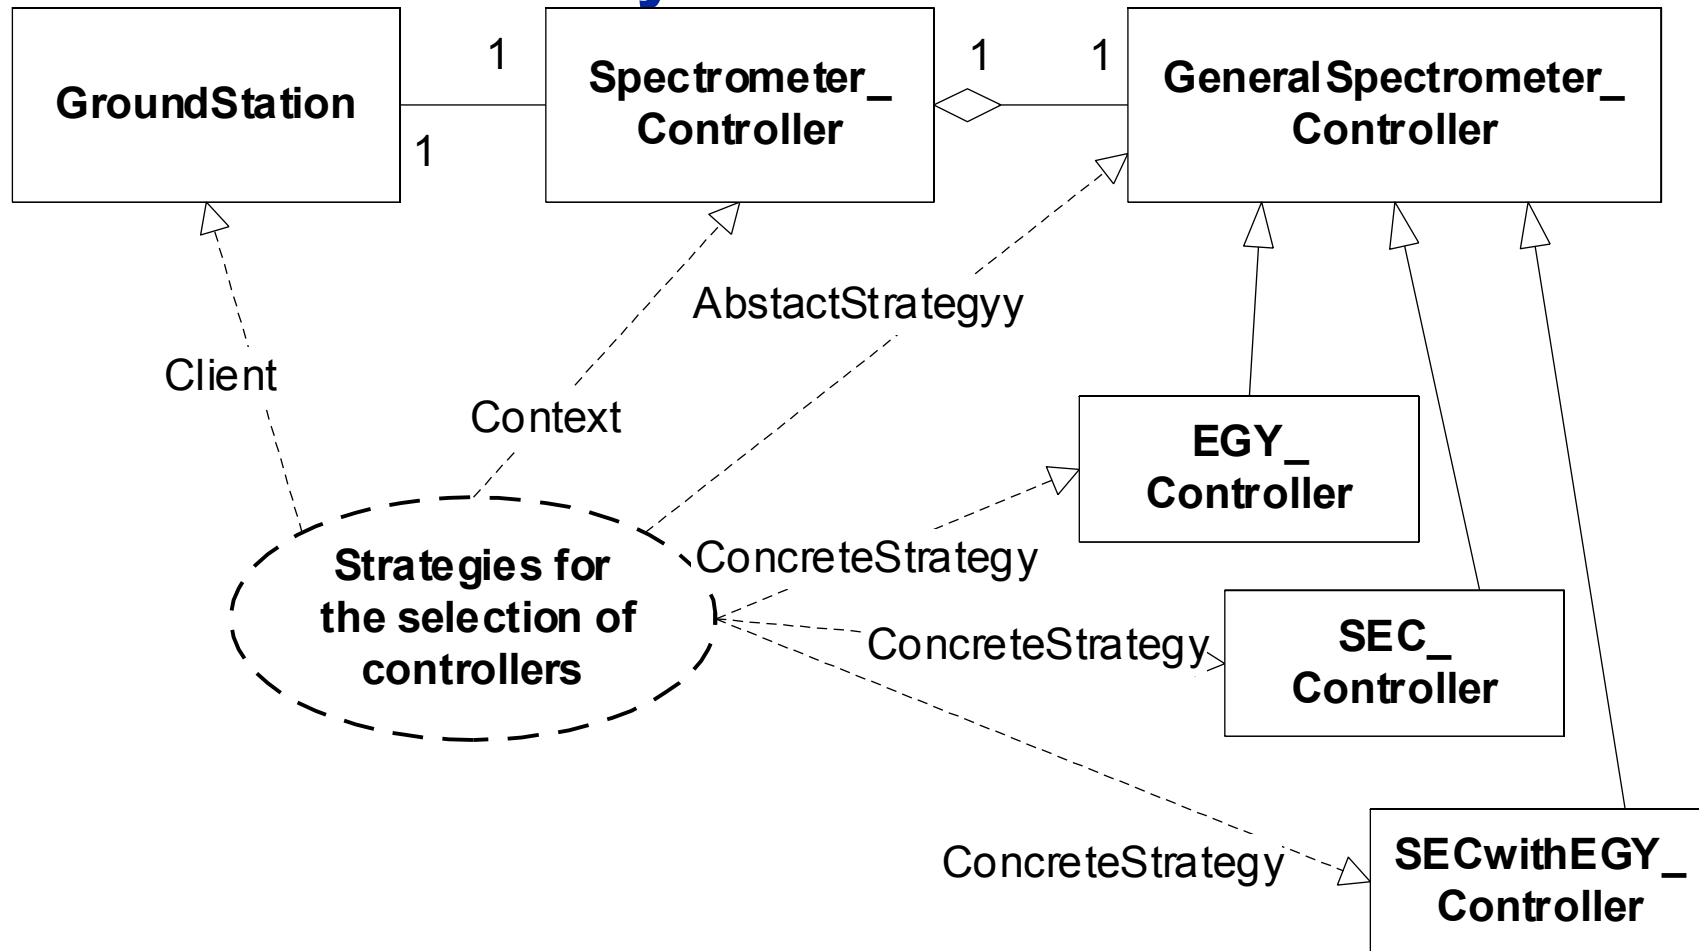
GroundStation

1

1

Spectrometer_ Controller

1

1

GeneralSpectrometer_ Controller

AbstactStrategyy

Client

Context

EGY_ Controller

Strategies for the selection of controllers

ConcreteStrategy

ConcreteStrategy

SEC_ Controller

ConcreteStrategy

SECwithEGY_ Controller